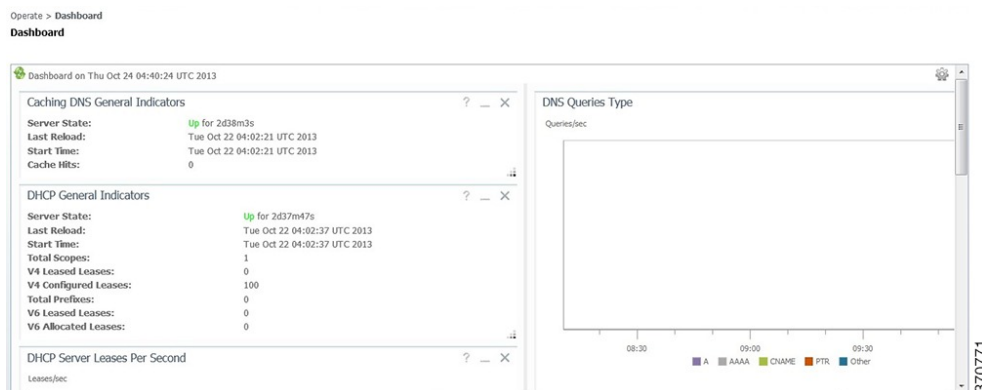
Operate > Dashboard
Dashboard

Dashboard on Thu Oct 24 04:40:24 UTC 2013

Caching DNS General Indicators ? _ X

| | |
|---|---|
| Server State: | Up for 2d38m3s |
| Last Reload: | Tue Oct 22 04:02:21 UTC 2013 |
| Start Time: | Tue Oct 22 04:02:21 UTC 2013 |
| Cache Hits: | 0 |

DHCP General Indicators ? _ X

| | |
|---|---|
| Server State: | Up for 2d37m47s |
| Last Reload: | Tue Oct 22 04:02:37 UTC 2013 |
| Start Time: | Tue Oct 22 04:02:37 UTC 2013 |
| Total Scopes: | 1 |
| V4 Leased Leases: | 0 |
| V4 Configured Leases: | 100 |
| Total Prefixes: | 0 |
| V6 Leased Leases: | 0 |
| V6 Allocated Leases: | 0 |

DHCP Server Leases Per Second ? _ X
Leases/sec

DNS Queries Type
Queries/sec
08:30 09:00 09:30
A AAAA CNAME PTR Other

370771